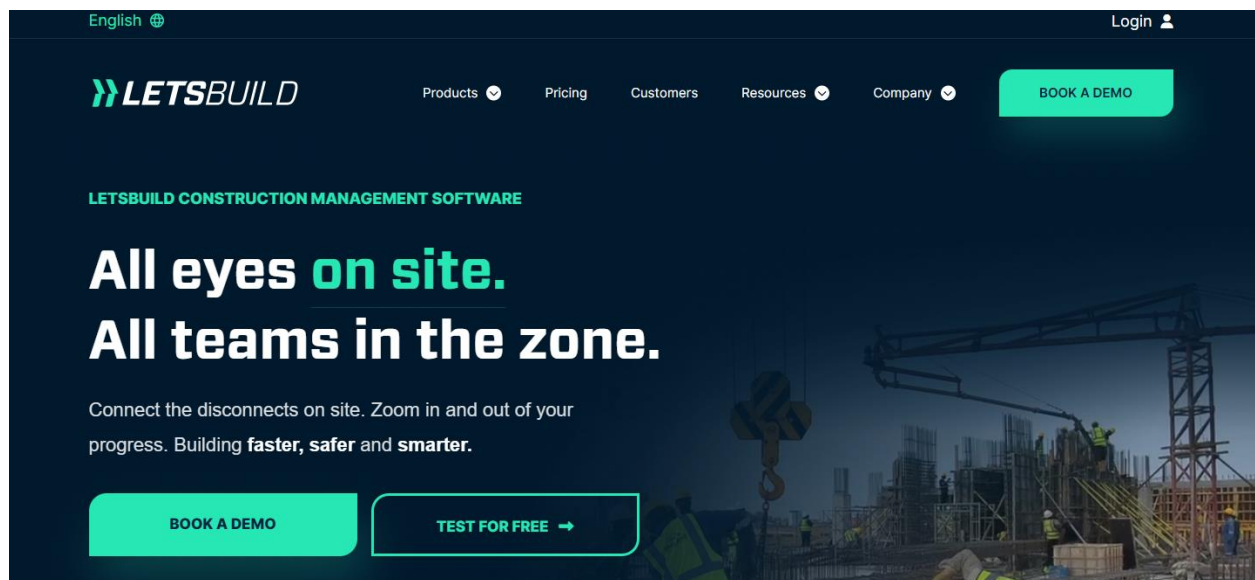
English

Login

LETSBUILD

Products

Pricing

Customers

Resources

Company

BOOK A DEMO

LETSBUILD CONSTRUCTION MANAGEMENT SOFTWARE

All eyes on site.
All teams in the zone.

Connect the disconnects on site. Zoom in and out of your progress. Building **faster, safer** and **smarter.**

BOOK A DEMO

TEST FOR FREE →